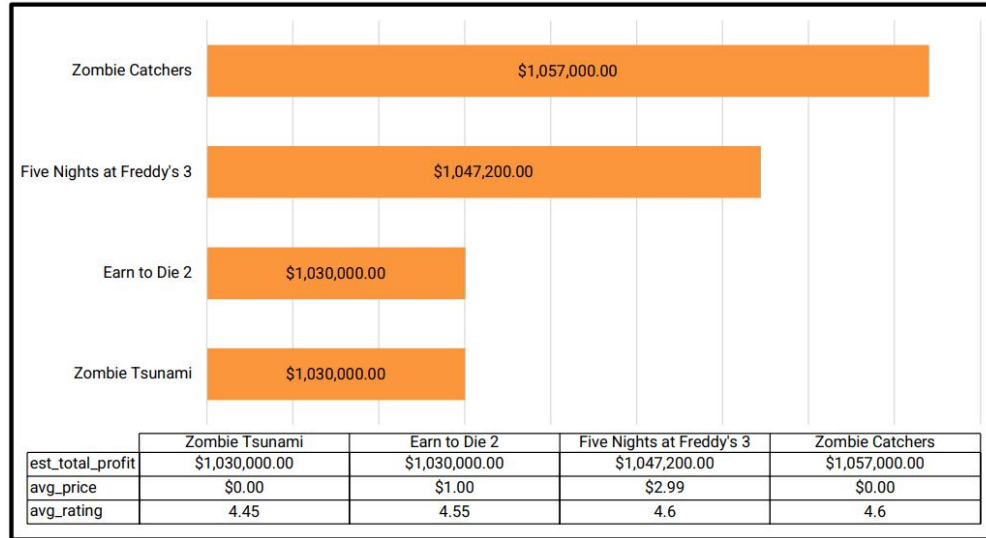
Zombie Catchers
$1,057,000.00

Five Nights at Freddy's 3
$1,047,200.00

Earn to Die 2
$1,030,000.00

Zombie Tsunami
$1,030,000.00

| | Zombie Tsunami | Earn to Die 2 | Five Nights at Freddy's 3 | Zombie Catchers |
|---|---|---|---|---|
| est_total_profit | $1,030,000.00 | $1,030,000.00 | $1,047,200.00 | $1,057,000.00 |
| avg_price | $0.00 | $1.00 | $2.99 | $0.00 |
| avg_rating | 4.45 | 4.55 | 4.6 | 4.6 |